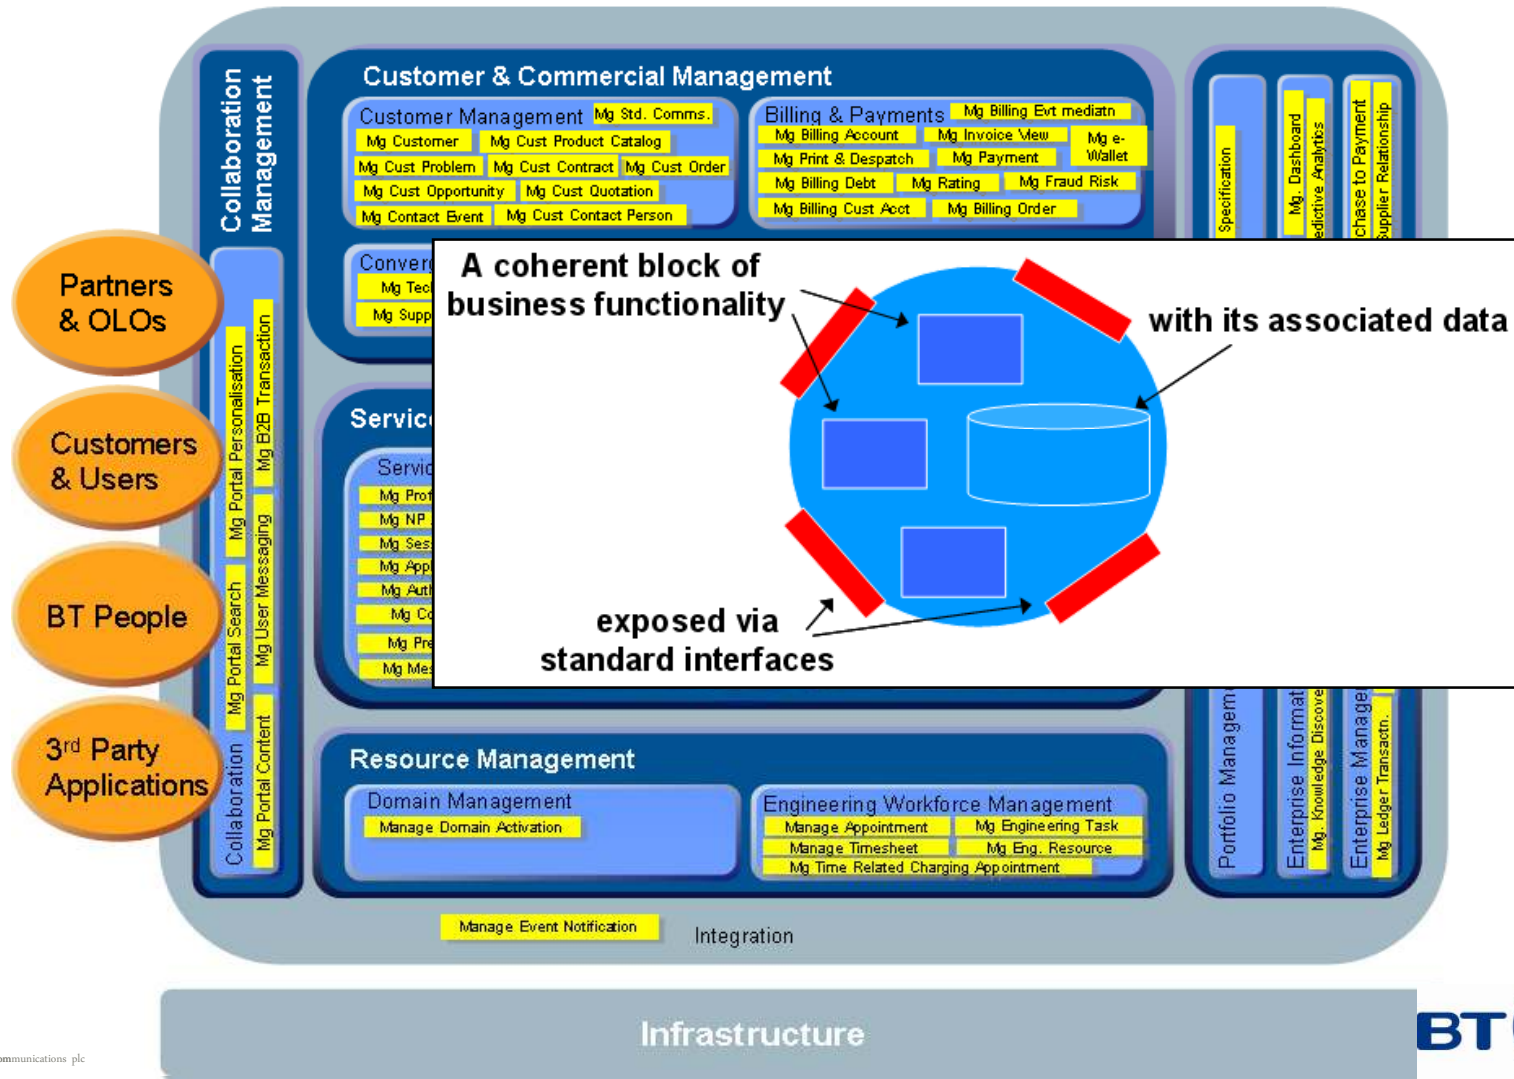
Collaboration Management

Customer & Commercial Management

Customer Management
Mg Std. Comms.
Mg Customer
Mg Cust Product Catalog
Mg Cust Problem
Mg Cust Contract
Mg Cust Order
Mg Cust Opportunity
Mg Cust Quotation
Mg Contact Event
Mg Cust Contact Person

Billing & Payments
Mg Billing Evt mediatn
Mg Billing Account
Mg Invoice View
Mg e-Wallet
Mg Print & Despatch
Mg Payment
Mg Billing Debt
Mg Rating
Mg Fraud Risk
Mg Billing Cust Acct
Mg Billing Order

Conver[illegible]
Mg Tec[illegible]
Mg Supp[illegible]

Servic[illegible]
Servic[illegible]
Mg Prof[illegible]
Mg NP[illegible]
Mg Ses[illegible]
Mg App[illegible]
Mg Auth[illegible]
Mg Co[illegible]
Mg Pre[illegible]
Mg Mes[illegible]

Specification
Mg. Dashboard
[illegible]edictive Analytics
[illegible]chase to Payment
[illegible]upplier Relationship

A coherent block of business functionality
with its associated data
exposed via standard interfaces

Partners & OLOs
Customers & Users
BT People
3rd Party Applications

Mg Portal Personalisation
Mg B2B Transaction
Mg Portal Search
Mg User Messaging
Mg Portal Content
Collaboration

Resource Management
Domain Management
Manage Domain Activation
Engineering Workforce Management
Manage Appointment
Mg Engineering Task
Manage Timesheet
Mg Eng. Resource
Mg Time Related Charging Appointment

Portfolio Managem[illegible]
Enterprise Informat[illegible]
Mg. Knowledge Discove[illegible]
Enterprise Manage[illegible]
Mg Ledger Transactn.

Manage Event Notification
Integration

Infrastructure
BT
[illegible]mmunications plc